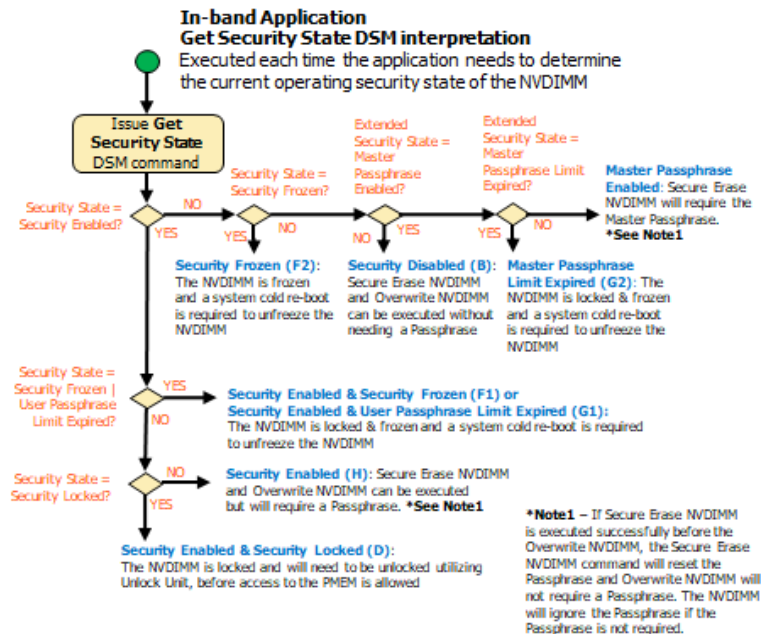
In-band Application
Get Security State DSM interpretation
Executed each time the application needs to determine the current operating security state of the NVDIMM

Issue Get Security State DSM command

Security State = Security Enabled?

NO

YES

Security State = Security Frozen?

YES

NO

Extended Security State = Master Passphrase Enabled?

NO

YES

Extended Security State = Master Passphrase Limit Expired?

YES

NO

Master Passphrase Enabled: Secure Erase NVDIMM will require the Master Passphrase. *See Note1

Security Frozen (F2): The NVDIMM is frozen and a system cold re-boot is required to unfreeze the NVDIMM

Security Disabled (B): Secure Erase NVDIMM and Overwrite NVDIMM can be executed without needing a Passphrase

Master Passphrase Limit Expired (G2): The NVDIMM is locked & frozen and a system cold re-boot is required to unfreeze the NVDIMM

Security State = Security Frozen | User Passphrase Limit Expired?

YES

NO

Security Enabled & Security Frozen (F1) or Security Enabled & User Passphrase Limit Expired (G1): The NVDIMM is locked & frozen and a system cold re-boot is required to unfreeze the NVDIMM

Security State = Security Locked?

NO

YES

Security Enabled (H): Secure Erase NVDIMM and Overwrite NVDIMM can be executed but will require a Passphrase. *See Note1

Security Enabled & Security Locked (D): The NVDIMM is locked and will need to be unlocked utilizing Unlock Unit, before access to the PMEM is allowed

*Note1 – If Secure Erase NVDIMM is executed successfully before the Overwrite NVDIMM, the Secure Erase NVDIMM command will reset the Passphrase and Overwrite NVDIMM will not require a Passphrase. The NVDIMM will ignore the Passphrase if the Passphrase is not required.